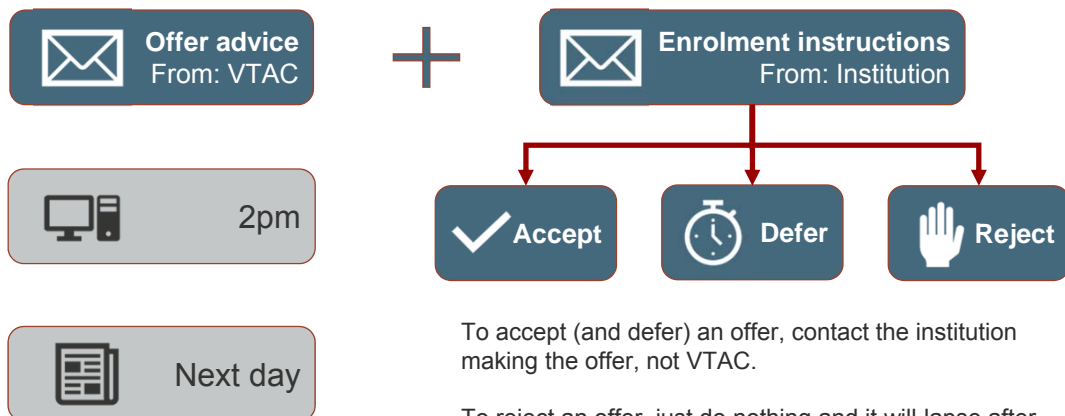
Offer advice
From: VTAC

Enrolment instructions
From: Institution

2pm

Accept

Defer

Reject

Next day

To accept (and defer) an offer, contact the institution making the offer, not VTAC.

To reject an offer, just do nothing and it will lapse after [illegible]